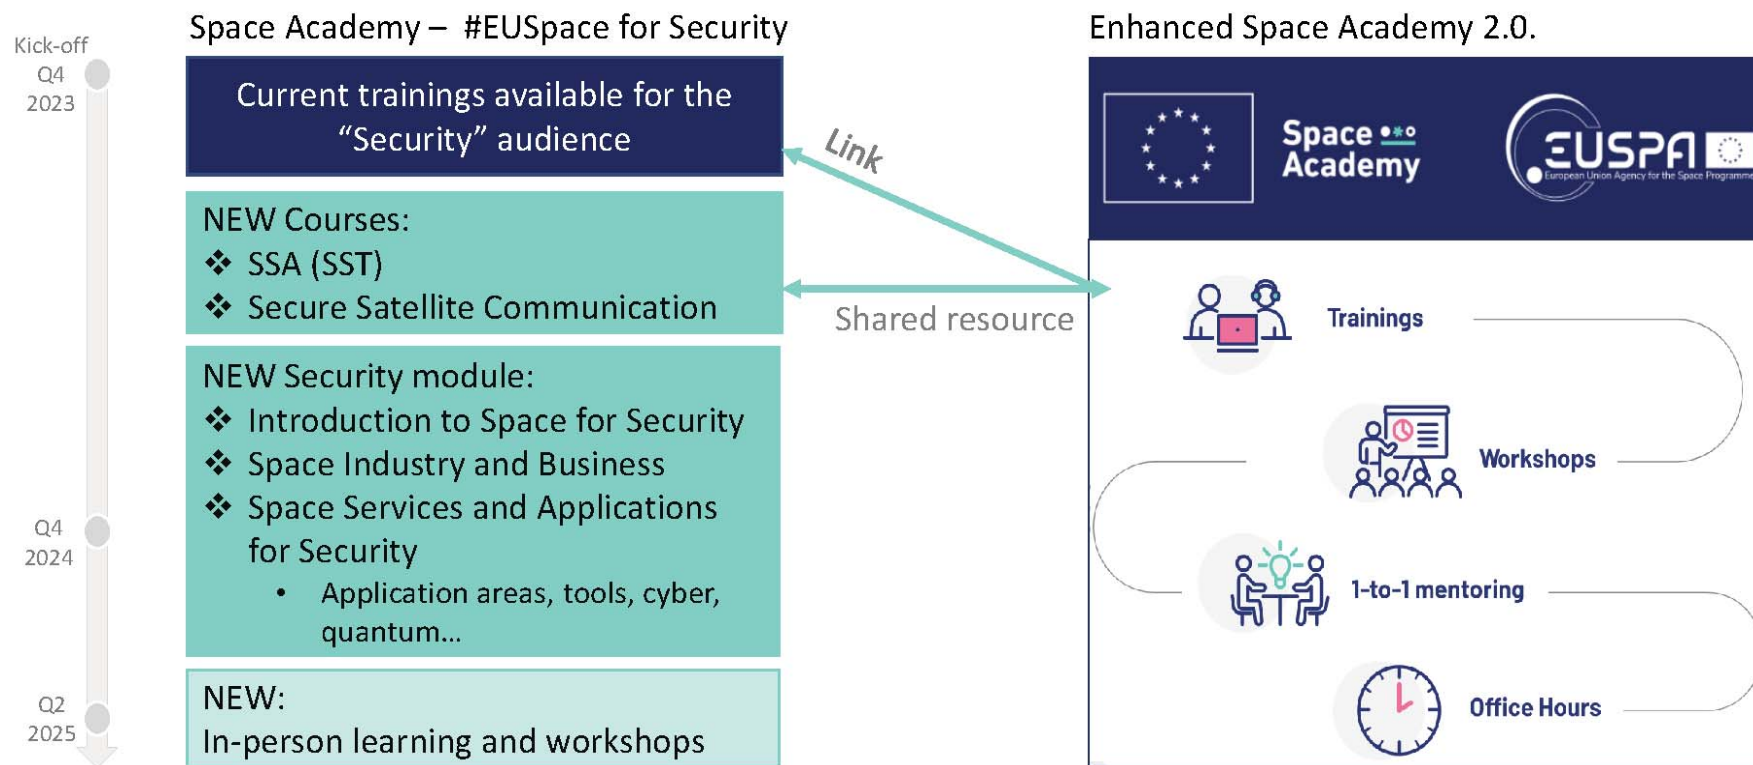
Kick-off Q4 2023

Q4 2024

Q2 2025

Space Academy – #EUSpace for Security

Current trainings available for the "Security" audience

NEW Courses:
❖ SSA (SST)
❖ Secure Satellite Communication

NEW Security module:
❖ Introduction to Space for Security
❖ Space Industry and Business
❖ Space Services and Applications for Security
• Application areas, tools, cyber, quantum…

NEW:
In-person learning and workshops

Link

Shared resource

Enhanced Space Academy 2.0.

Space Academy

EUSPA European Union Agency for the Space Programme

Trainings

Workshops

1-to-1 mentoring

Office Hours